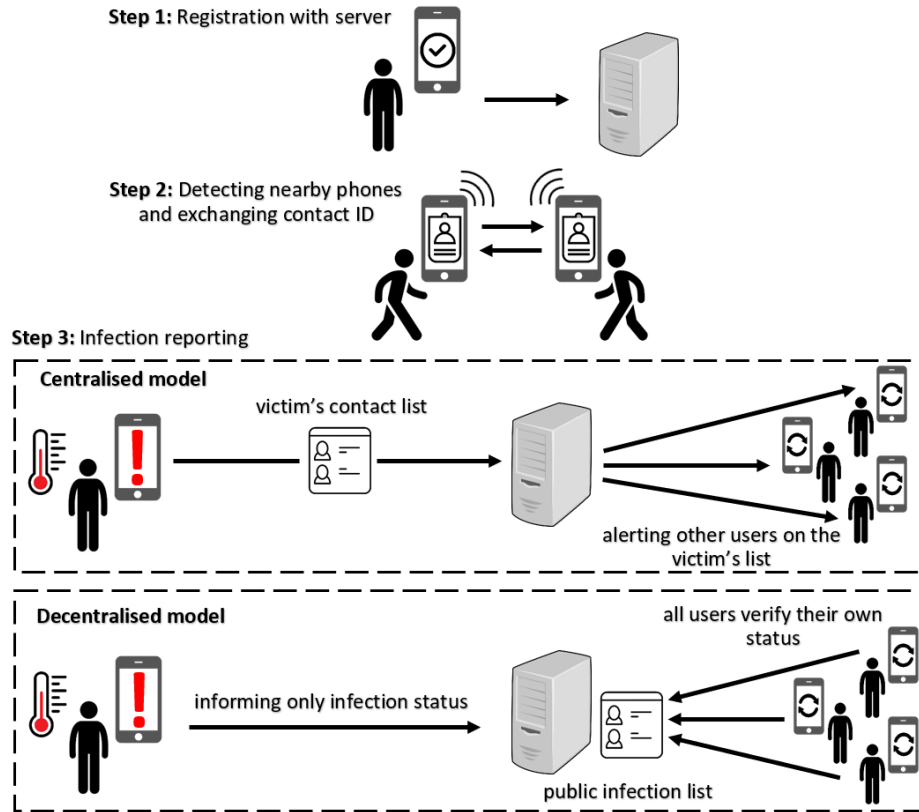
**Step 1:** Registration with server

**Step 2:** Detecting nearby phones and exchanging contact ID

**Step 3:** Infection reporting

**Centralised model**

victim's contact list

alerting other users on the victim's list

**Decentralised model**

all users verify their own status

informing only infection status

public infection list